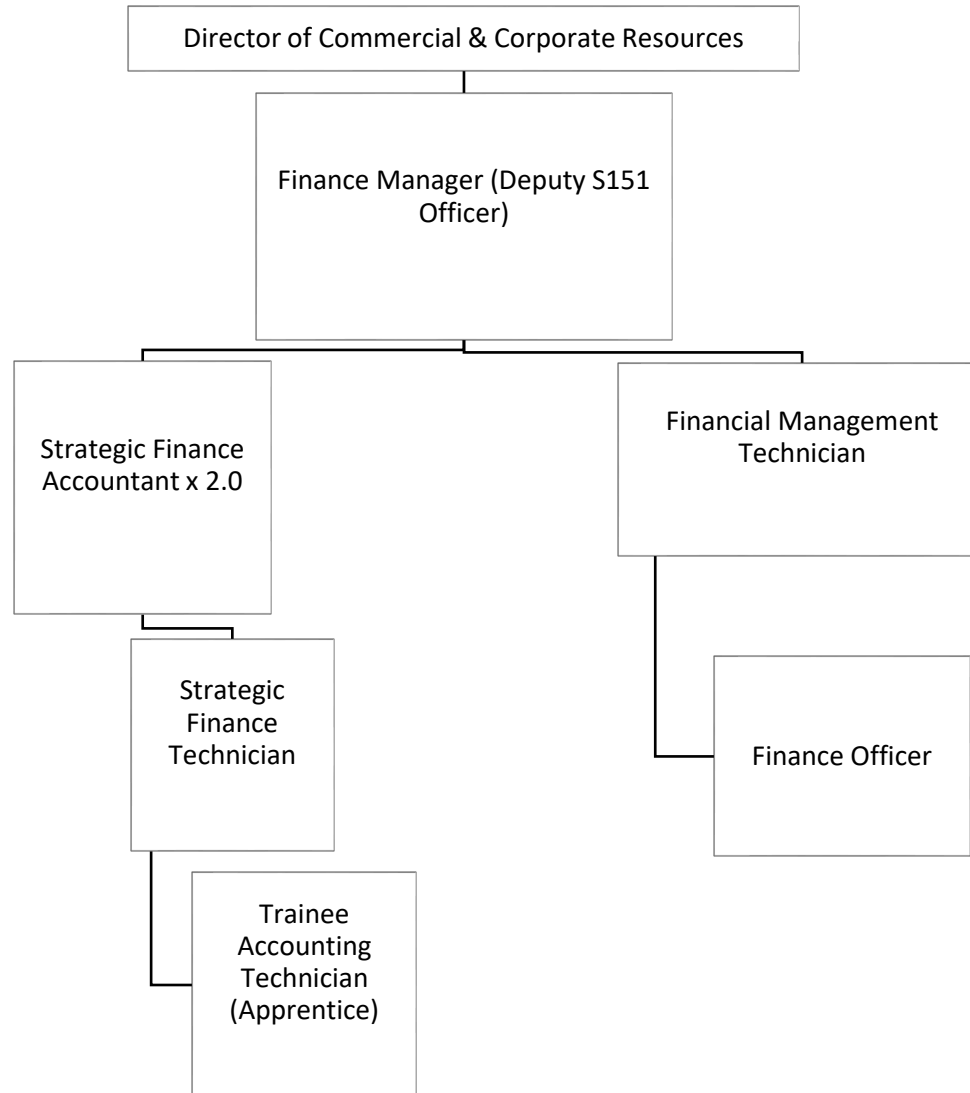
Director of Commercial & Corporate Resources

Finance Manager (Deputy S151 Officer)

Strategic Finance Accountant x 2.0

Financial Management Technician

Strategic Finance Technician

Finance Officer

Trainee Accounting Technician (Apprentice)